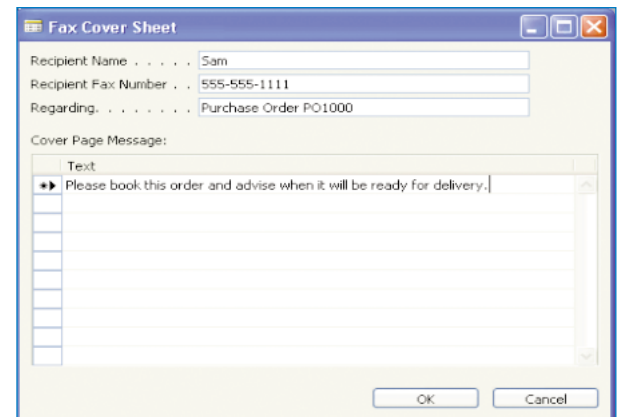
Fax Cover Sheet

Recipient Name . . . . . . Sam

Recipient Fax Number . . 555-555-1111

Regarding. . . . . . . . . Purchase Order PO1000

Cover Page Message:

| Text |
|---|
| Please book this order and advise when it will be ready for delivery. |

OK Cancel